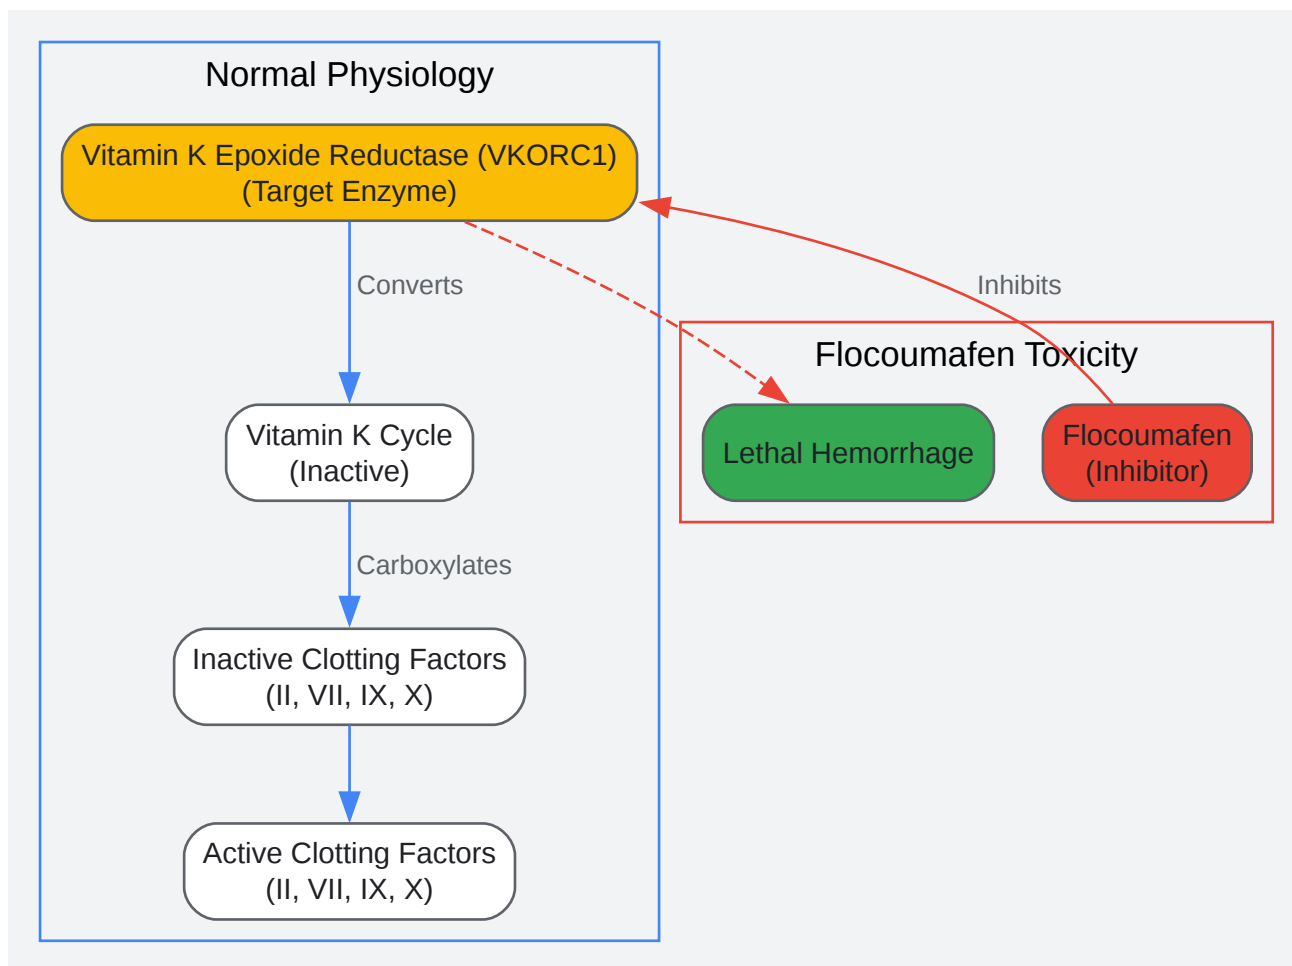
Normal Physiology

Vitamin K Epoxide Reductase (VKORC1)
(Target Enzyme)

Converts

Vitamin K Cycle
(Inactive)

Carboxylates

Inactive Clotting Factors
(II, VII, IX, X)

Active Clotting Factors
(II, VII, IX, X)

Inhibits

Flocoumafen Toxicity

Lethal Hemorrhage

Flocoumafen
(Inhibitor)